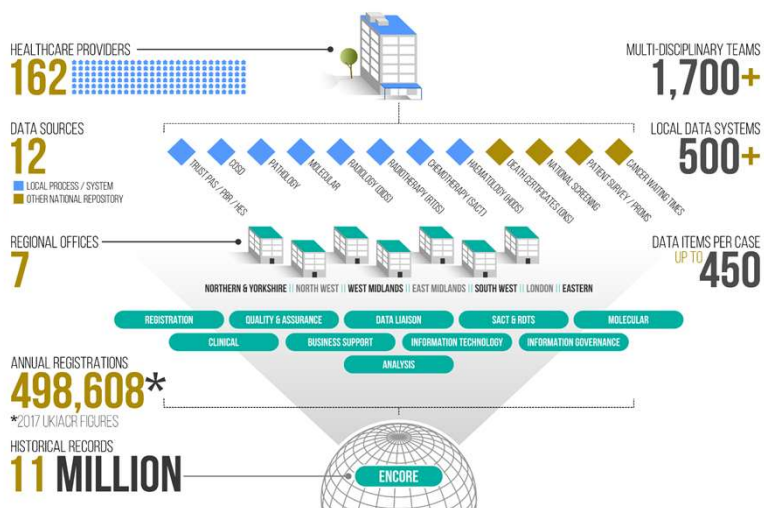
HEALTHCARE PROVIDERS
162

MULTI-DISCIPLINARY TEAMS
1,700+

DATA SOURCES
12
LOCAL PROCESS / SYSTEM
OTHER NATIONAL REPOSITORY

TRUST PAS / PBR / HES
COSD
PATHOLOGY
MOLECULAR
RADIOLOGY (DIDS)
RADIOTHERAPY (RTDS)
CHEMOTHERAPY (SACT)
HAEMATOLOGY (HODS)
DEATH CERTIFICATES (ONS)
NATIONAL SCREENING
PATIENT SURVEY / PROMS
CANCER WAITING TIMES

LOCAL DATA SYSTEMS
500+

REGIONAL OFFICES
7

DATA ITEMS PER CASE
UP TO
450

NORTHERN & YORKSHIRE || NORTH WEST || WEST MIDLANDS || EAST MIDLANDS || SOUTH WEST || LONDON || EASTERN

REGISTRATION
QUALITY & ASSURANCE
DATA LIAISON
SACT & RDTS
MOLECULAR
CLINICAL
BUSINESS SUPPORT
INFORMATION TECHNOLOGY
INFORMATION GOVERNANCE
ANALYSIS

ANNUAL REGISTRATIONS
498,608*
*2017 UKIACR FIGURES

HISTORICAL RECORDS
11 MILLION

ENCORE